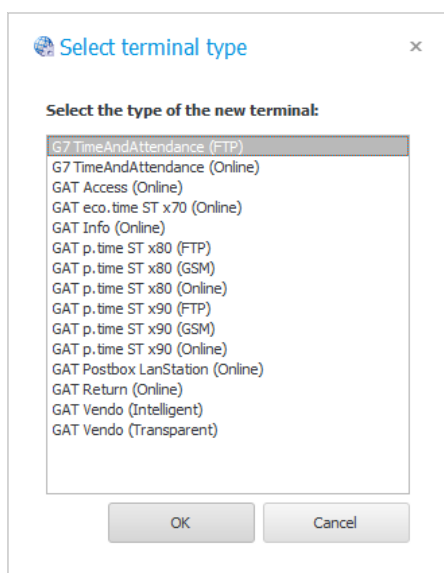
Select terminal type

×

Select the type of the new terminal:

G7 TimeAndAttendance (FTP)
G7 TimeAndAttendance (Online)
GAT Access (Online)
GAT eco.time ST x70 (Online)
GAT Info (Online)
GAT p.time ST x80 (FTP)
GAT p.time ST x80 (GSM)
GAT p.time ST x80 (Online)
GAT p.time ST x90 (FTP)
GAT p.time ST x90 (GSM)
GAT p.time ST x90 (Online)
GAT Postbox LanStation (Online)
GAT Return (Online)
GAT Vendo (Intelligent)
GAT Vendo (Transparent)

OK

Cancel